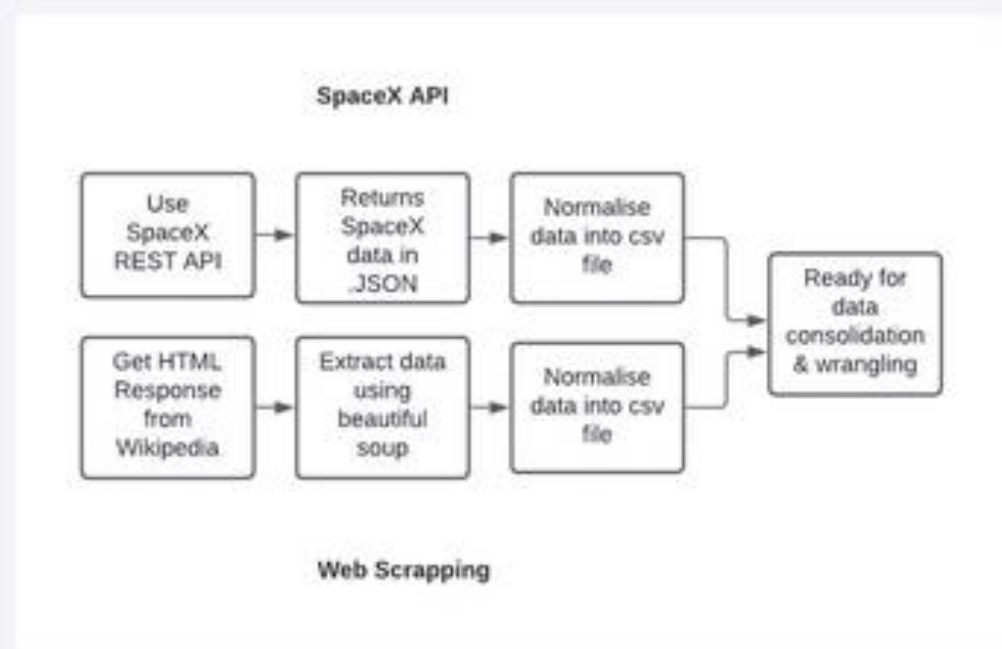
SpaceX API

Use SpaceX REST API

Returns SpaceX data in .JSON

Normalise data into csv file

Ready for data consolidation & wrangling

Get HTML Response from Wikipedia

Extract data using beautiful soup

Normalise data into csv file

Web Scrapping